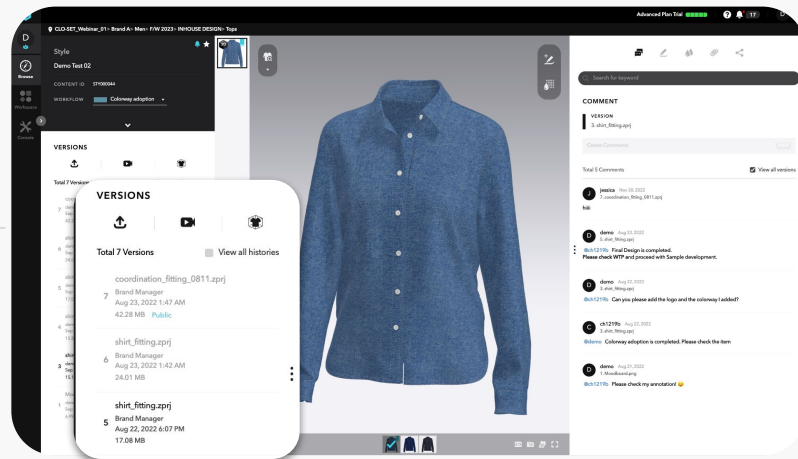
CLO-SET_Webinar_01 > Brand A > Men > F/W 2023 > INHOUSE DESIGN > Tops

Advanced Plan Trial

17

D

Browse

Workspace

Console

Style

Demo Test 02

CONTENT ID STY000044

WORKFLOW Colorway adoption

VERSIONS

Total 7 Versions

VERSIONS

Total 7 Versions

View all histories

7 coordination_fitting_0811.zprj
Brand Manager
Aug 23, 2022 1:47 AM
42.28 MB Public

6 shirt_fitting.zprj
Brand Manager
Aug 23, 2022 1:42 AM
24.01 MB

5 shirt_fitting.zprj
Brand Manager
Aug 22, 2022 6:07 PM
17.08 MB

Search for keyword

COMMENT

VERSION
3. shirt_fitting.zprj

Create Comments

Total 5 Comments

View all versions

jessica Nov 28, 2022
7. coordination_fitting_0811.zprj
hiii

demo Aug 23, 2022
3. shirt_fitting.zprj
@ch1219b Final Design is completed.
Please check WTP and proceed with Sample development.

demo Aug 23, 2022
3. shirt_fitting.zprj
@ch1219b Can you please add the logo and the colorway I added?

ch1219b Aug 23, 2022
3. shirt_fitting.zprj
@demo Colorway adoption is completed. Please check the item

demo Aug 21, 2022
2. MoodBoard.png
@ch1219b Please check my annotation! 😀